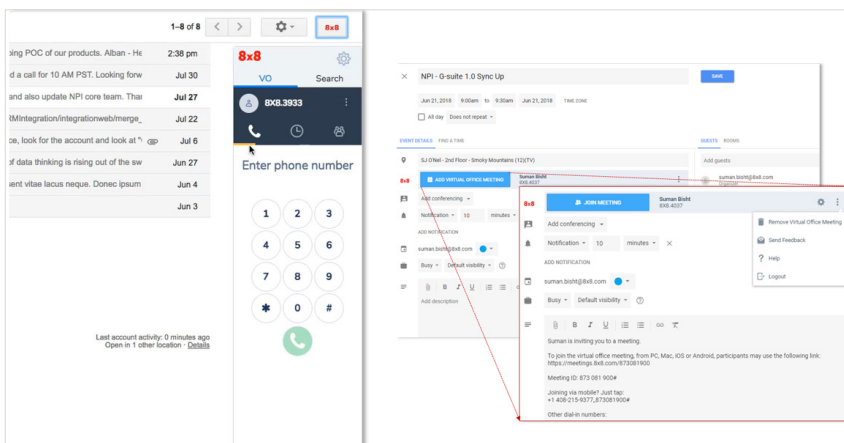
1–8 of 8

8x8

ping POC of our products. Alban - He 2:38 pm
d a call for 10 AM PST. Looking forw Jul 30
and also update NPI core team. That Jul 27
XMIntegration/integrationweb/merge_ Jul 22
ce, look for the account and look at Jul 6
of data thinking is rising out of the sw Jun 27
sent vitae lacus neque. Donec ipsum Jun 4
Jun 3

Last account activity: 0 minutes ago
Open in 1 other location · Details

8x8
VO Search
8X8.3933
Enter phone number
1 2 3
4 5 6
7 8 9
✱ 0 #

NPI - G-suite 1.0 Sync Up
SAVE
Jun 21, 2018 9:00am to 9:30am Jun 21, 2018 TIME ZONE
All day Does not repeat
EVENT DETAILS FIND A TIME
GUESTS ROOMS
SJ O'Neil - 2nd Floor - Smoky Mountains (12)(TV)
Add guests
8x8 ADD VIRTUAL OFFICE MEETING Suman Bisht 8X8.4037
suman.bisht@8x8.com Organizer
Add conferencing
Notification 10 minutes
ADD NOTIFICATION
suman.bisht@8x8.com
Busy Default visibility
Add description

8x8 JOIN MEETING Suman Bisht 8X8.4037
Remove Virtual Office Meeting
Send Feedback
Help
Logout
Add conferencing
Notification 10 minutes
ADD NOTIFICATION
suman.bisht@8x8.com
Busy Default visibility

Suman is inviting you to a meeting.

To join the virtual office meeting, from PC, Mac, iOS or Android, participants may use the following link: https://meetings.8x8.com/873081900

Meeting ID: 873 081 900#

Joining via mobile? Just tap:
+1 408-215-9377,,873081900#

Other dial-in numbers: